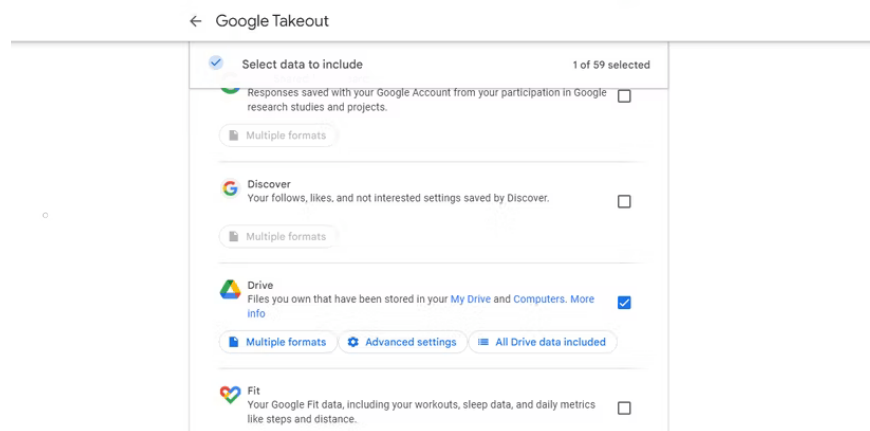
← Google Takeout

Select data to include

1 of 59 selected

Responses saved with your Google Account from your participation in Google research studies and projects.

Multiple formats

Discover

Your follows, likes, and not interested settings saved by Discover.

Multiple formats

Drive

Files you own that have been stored in your My Drive and Computers. More info

Multiple formats

Advanced settings

All Drive data included

Fit

Your Google Fit data, including your workouts, sleep data, and daily metrics like steps and distance.